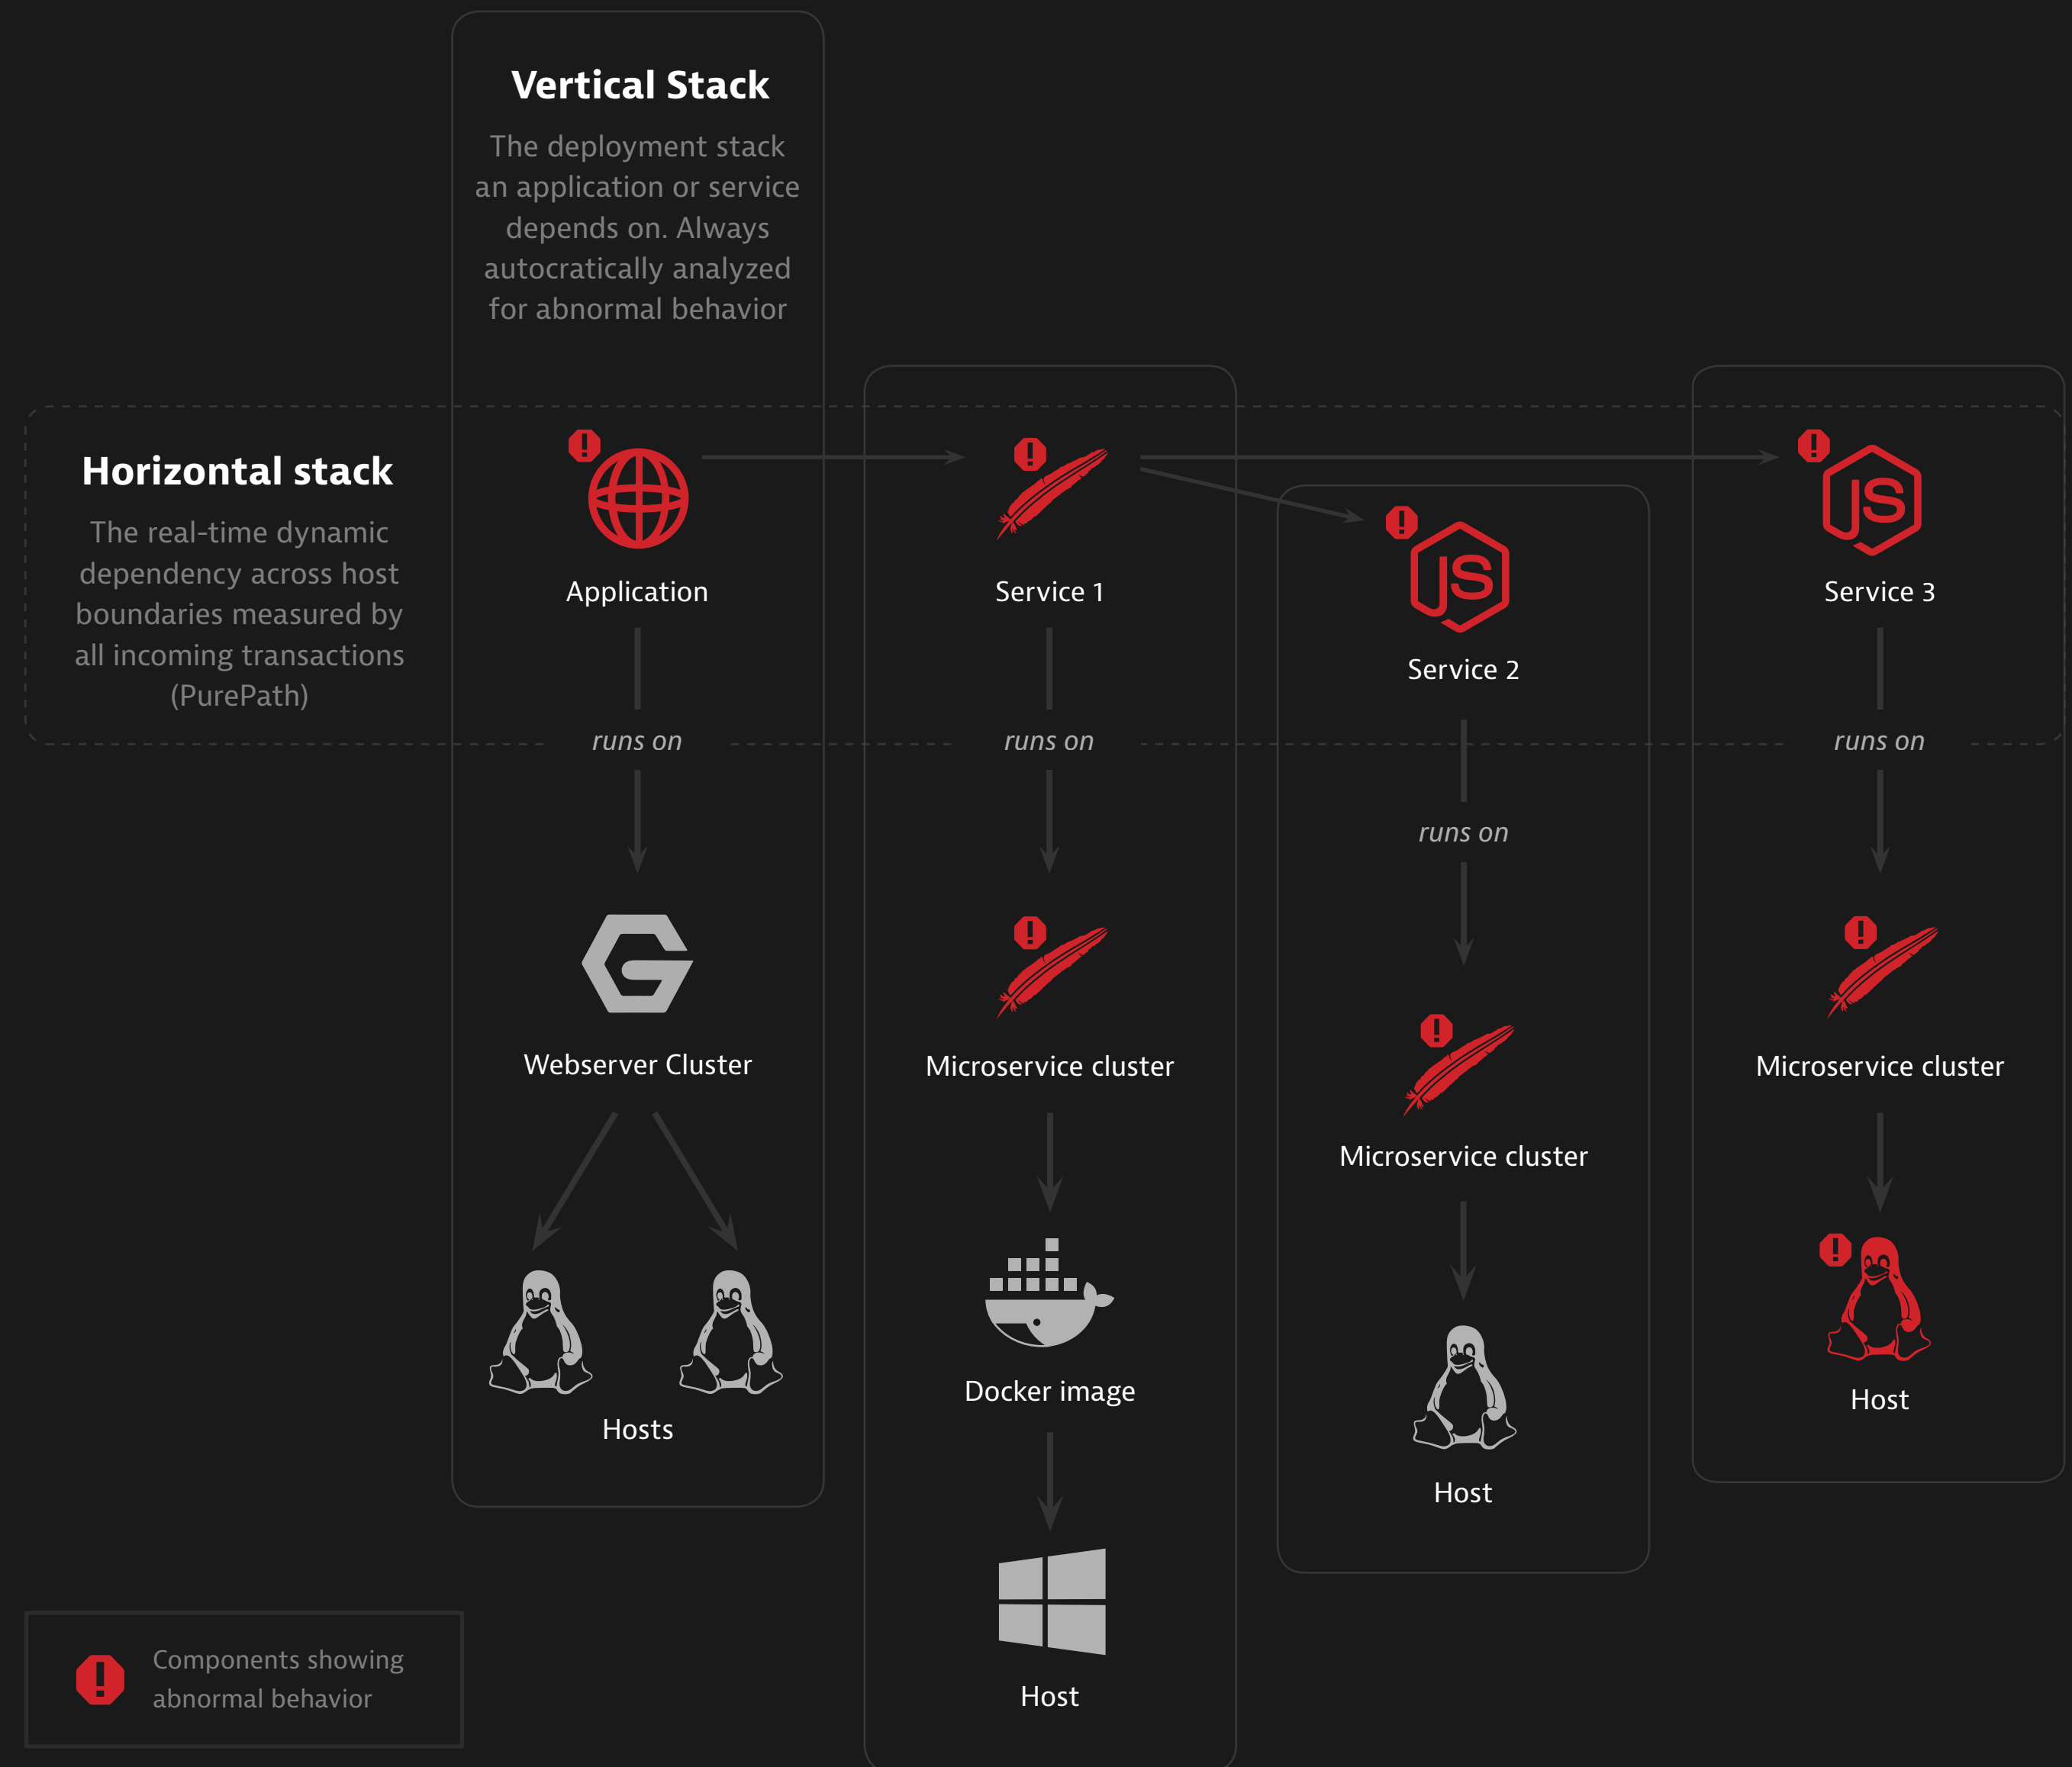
Vertical Stack

The deployment stack an application or service depends on. Always autocratically analyzed for abnormal behavior

Horizontal stack

The real-time dynamic dependency across host boundaries measured by all incoming transactions (PurePath)

Application

Service 1

Service 2

Service 3

runs on

runs on

runs on

runs on

Webserver Cluster

Microservice cluster

Microservice cluster

Microservice cluster

Hosts

Docker image

Host

Host

Host

Components showing abnormal behavior